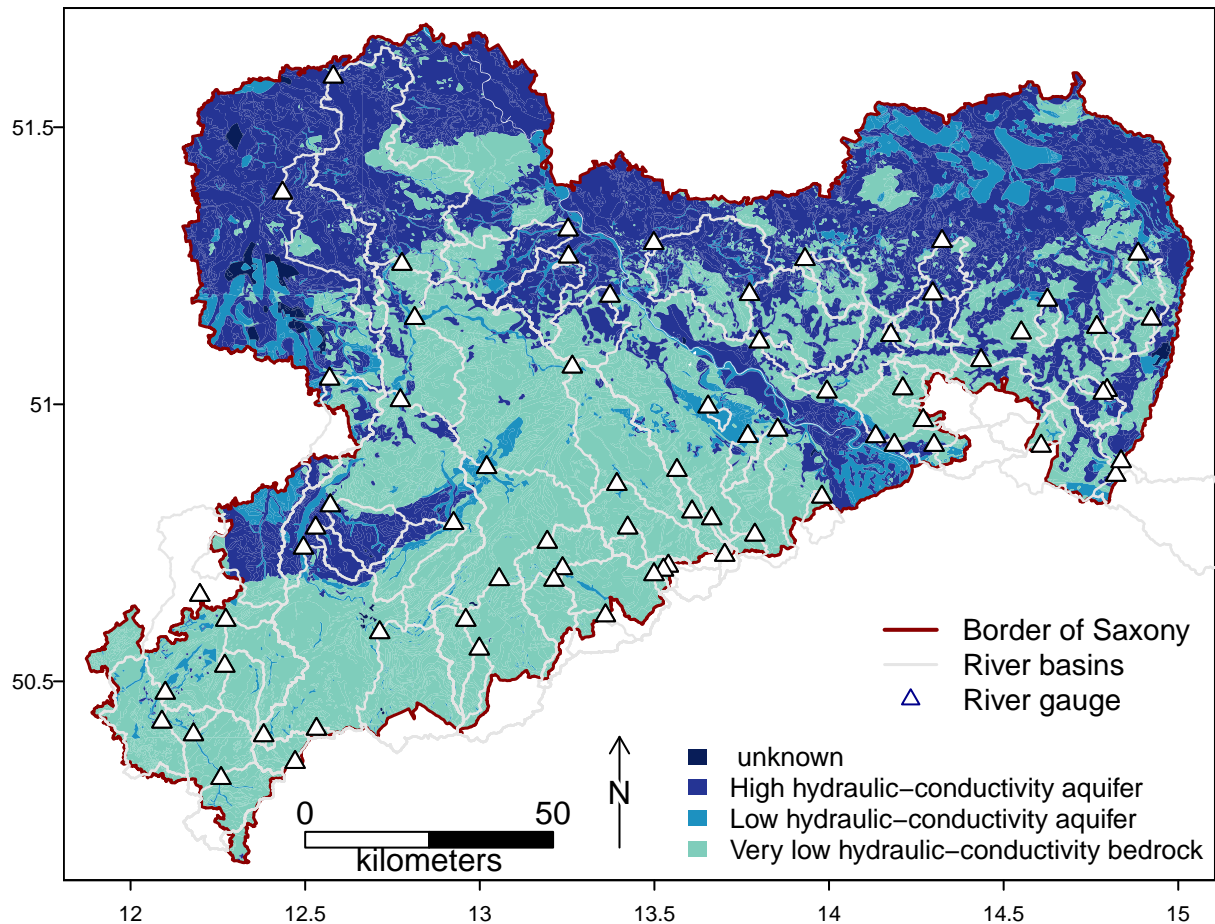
51.5

51

50.5

12 12.5 13 13.5 14 14.5 15

Border of Saxony
River basins
River gauge

N

0 50
kilometers

unknown
High hydraulic−conductivity aquifer
Low hydraulic−conductivity aquifer
Very low hydraulic−conductivity bedrock